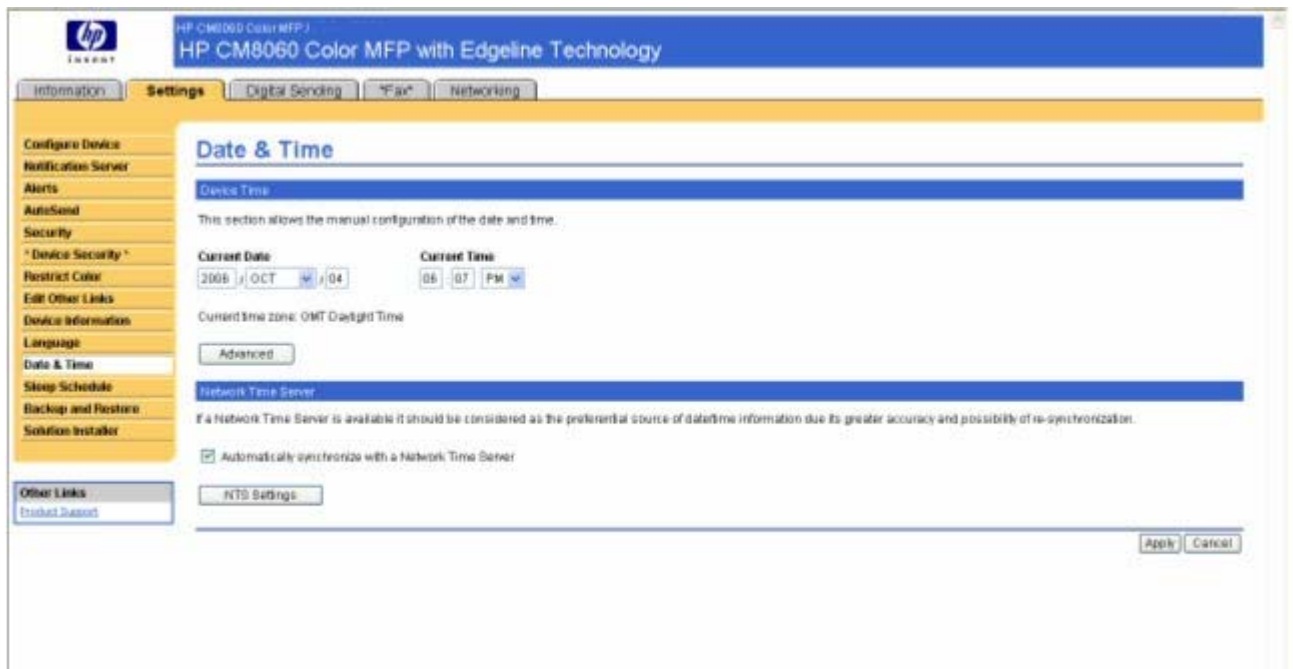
hp invent

HP CM8060 Color MFP /

HP CM8060 Color MFP with Edgeline Technology

Information | Settings | Digital Sending | *Fax* | Networking

Configure Device
Notification Server
Alerts
AutoSend
Security
* Device Security *
Restrict Color
Edit Other Links
Device Information
Language
Date & Time
Sleep Schedule
Backup and Restore
Solution Installer

Other Links
Product Support

Date & Time

Device Time

This section allows the manual configuration of the date and time.

Current Date
2006 / OCT / 04

Current Time
06 : 07 PM

Current time zone: GMT Daylight Time

Advanced

Network Time Server

If a Network Time Server is available it should be considered as the preferential source of date/time information due its greater accuracy and possibility of re-synchronization.

Automatically synchronize with a Network Time Server

NTS Settings

Apply Cancel